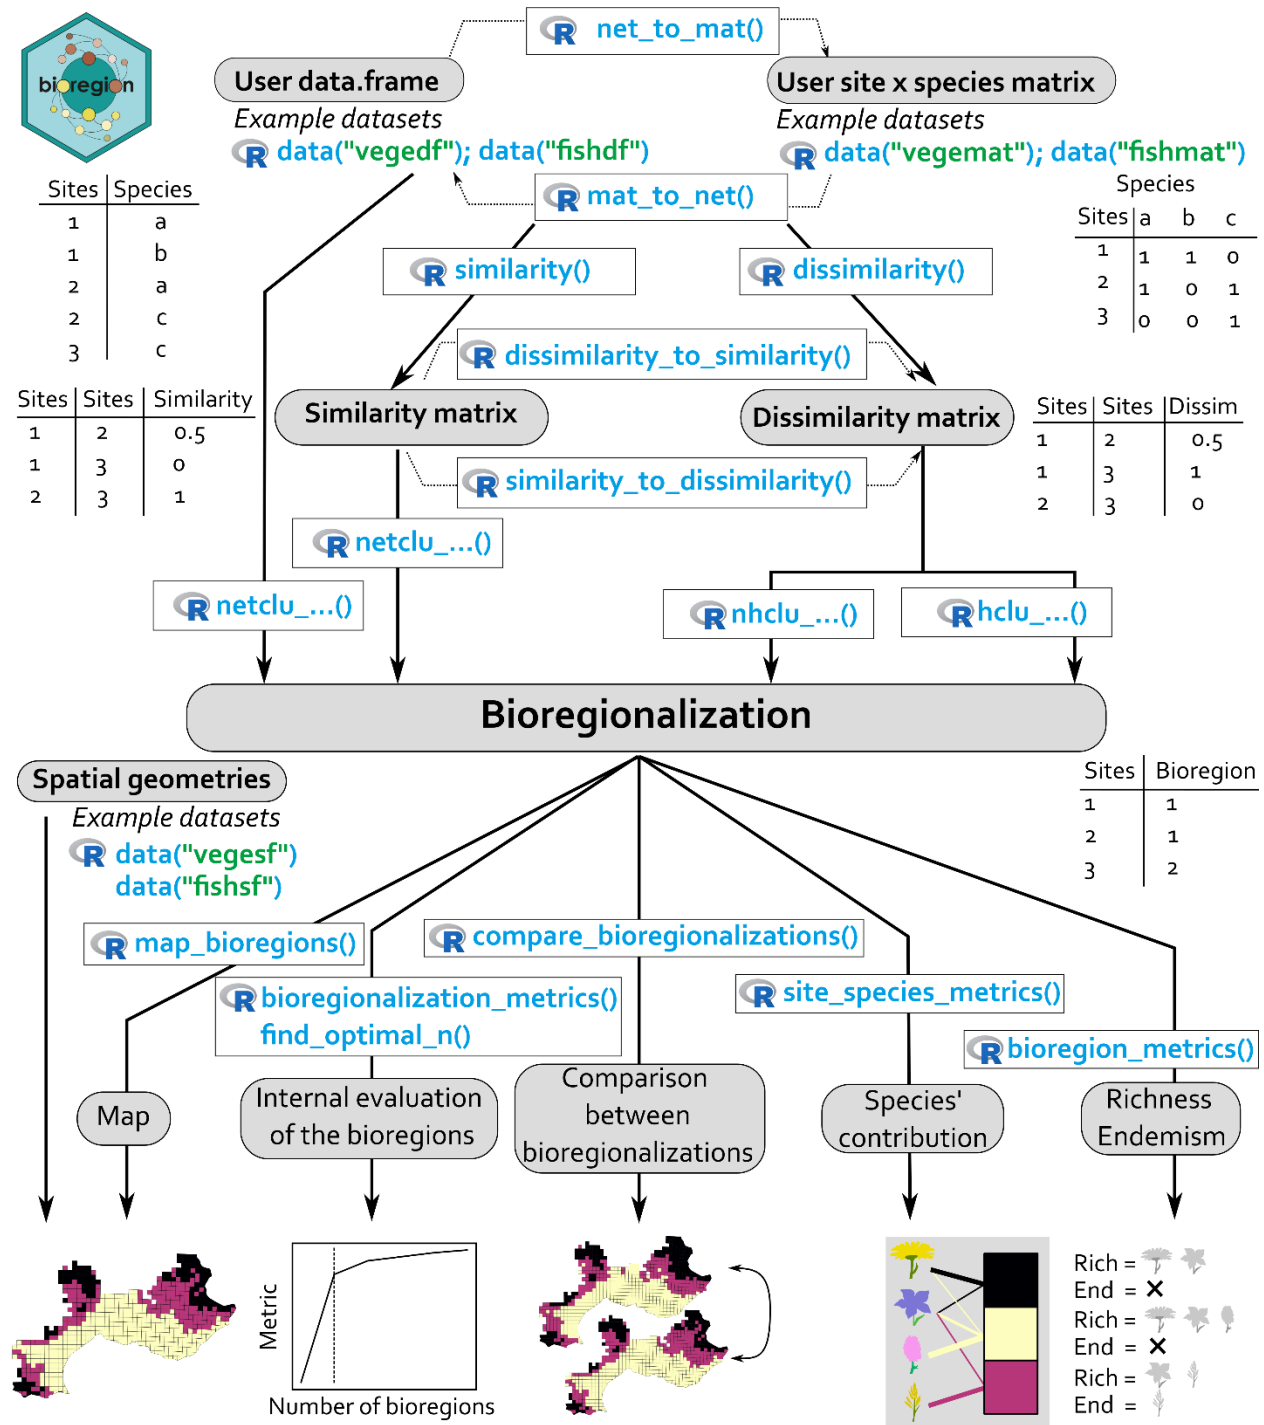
bioregion

net_to_mat()

User data.frame

Example datasets

data("vegedf"); data("fishdf")

User site x species matrix

Example datasets

data("vegemat"); data("fishmat")

| Sites | Species |
|---|---|
| 1 | a |
| 1 | b |
| 2 | a |
| 2 | c |
| 3 | c |

mat_to_net()

Species

| Sites | a | b | c |
|---|---|---|---|
| 1 | 1 | 1 | 0 |
| 2 | 1 | 0 | 1 |
| 3 | 0 | 0 | 1 |

similarity()

dissimilarity()

dissimilarity_to_similarity()

| Sites | Sites | Similarity |
|---|---|---|
| 1 | 2 | 0.5 |
| 1 | 3 | 0 |
| 2 | 3 | 1 |

Similarity matrix

Dissimilarity matrix

| Sites | Sites | Dissim |
|---|---|---|
| 1 | 2 | 0.5 |
| 1 | 3 | 1 |
| 2 | 3 | 0 |

similarity_to_dissimilarity()

netclu_...()

netclu_...()

nhclu_...()

hclu_...()

Bioregionalization

Spatial geometries

Example datasets

data("vegesf")
data("fishsf")

| Sites | Bioregion |
|---|---|
| 1 | 1 |
| 2 | 1 |
| 3 | 2 |

map_bioregions()

compare_bioregionalizations()

bioregionalization_metrics()
find_optimal_n()

site_species_metrics()

bioregion_metrics()

Map

Internal evaluation of the bioregions

Comparison between bioregionalizations

Species' contribution

Richness Endemism

Metric

Number of bioregions

Rich =
End = ✕
Rich =
End = ✕
Rich =
End =